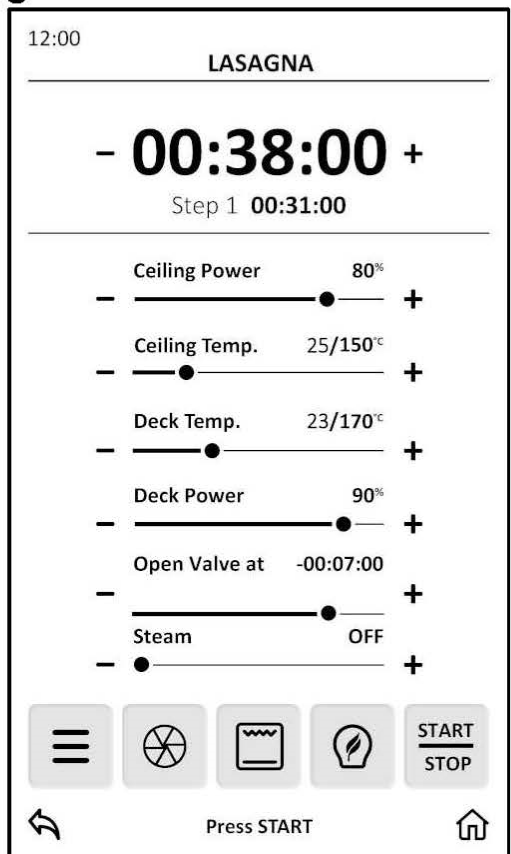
12:00
LASAGNA

- 00:38:00 +
Step 1 00:31:00

Ceiling Power 80%
- +

Ceiling Temp. 25/150°C
- +

Deck Temp. 23/170°C
- +

Deck Power 90%
- +

Open Valve at -00:07:00
- +

Steam OFF
- +

START
STOP

Press START